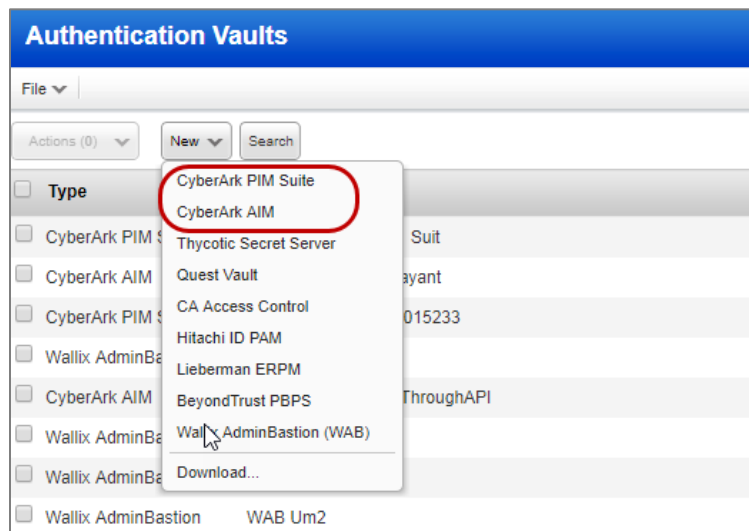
Authentication Vaults

File

Actions (0)

New

Search

Type

CyberArk PIM S

CyberArk AIM

CyberArk PIM S

Wallix AdminBa

CyberArk AIM

Wallix AdminBa

Wallix AdminBa

Wallix AdminBastion

CyberArk PIM Suite

CyberArk AIM

Thycotic Secret Server

Quest Vault

CA Access Control

Hitachi ID PAM

Lieberman ERPM

BeyondTrust PBPS

Wallix AdminBastion (WAB)

Download...

Suit

ayant

015233

ThroughAPI

WAB Um2